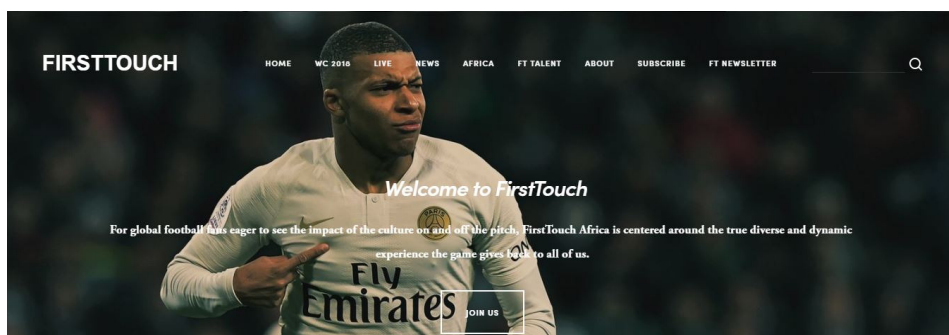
FIRSTTOUCH

HOME WC 2018 LIVE NEWS AFRICA FT TALENT ABOUT SUBSCRIBE FT NEWSLETTER

Welcome to FirstTouch

For global football fans eager to see the impact of the culture on and off the pitch, FirstTouch Africa is centered around the true diverse and dynamic experience the game gives back to all of us.

JOIN US

Fly Emirates

PARIS